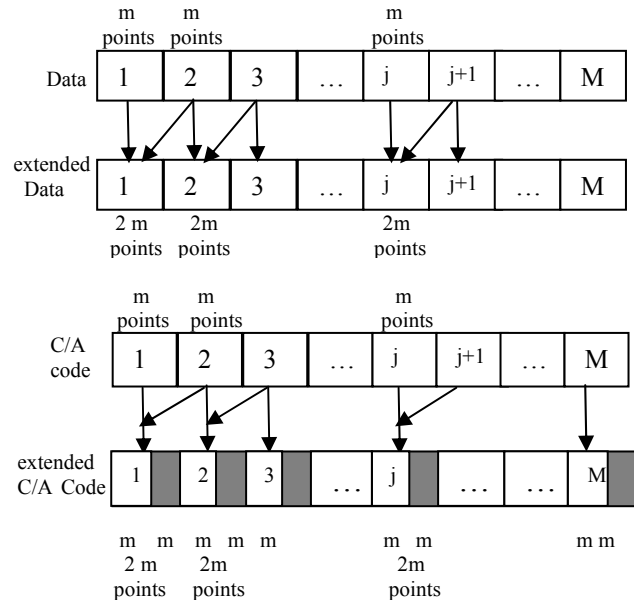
m points
m points
m points

Data
1
2
3
…
j
j+1
…
M

extended Data
1
2
3
…
j
j+1
…
M

2 m points
2m points
2m points

m points
m points
m points

C/A code
1
2
3
…
j
j+1
…
M

extended C/A Code
1
2
3
…
j
…
…
M

m m
m m
m
m m
m m

2 m points
2m points
2m points